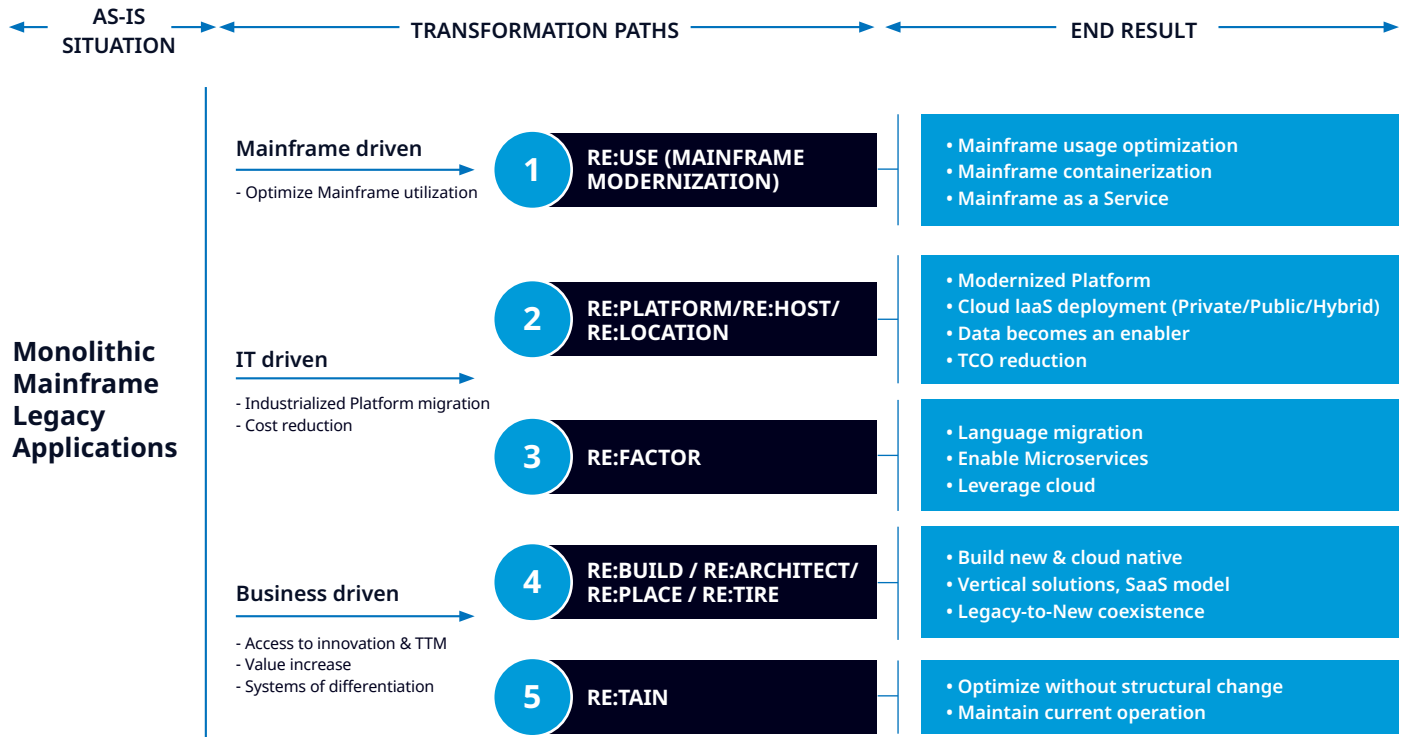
AS-IS SITUATION

TRANSFORMATION PATHS

END RESULT

Monolithic Mainframe Legacy Applications

Mainframe driven
- Optimize Mainframe utilization

1 RE:USE (MAINFRAME MODERNIZATION)

• Mainframe usage optimization
• Mainframe containerization
• Mainframe as a Service

IT driven
- Industrialized Platform migration
- Cost reduction

2 RE:PLATFORM/RE:HOST/ RE:LOCATION

• Modernized Platform
• Cloud IaaS deployment (Private/Public/Hybrid)
• Data becomes an enabler
• TCO reduction

3 RE:FACTOR

• Language migration
• Enable Microservices
• Leverage cloud

Business driven
- Access to innovation & TTM
- Value increase
- Systems of differentiation

4 RE:BUILD / RE:ARCHITECT/ RE:PLACE / RE:TIRE

• Build new & cloud native
• Vertical solutions, SaaS model
• Legacy-to-New coexistence

5 RE:TAIN

• Optimize without structural change
• Maintain current operation